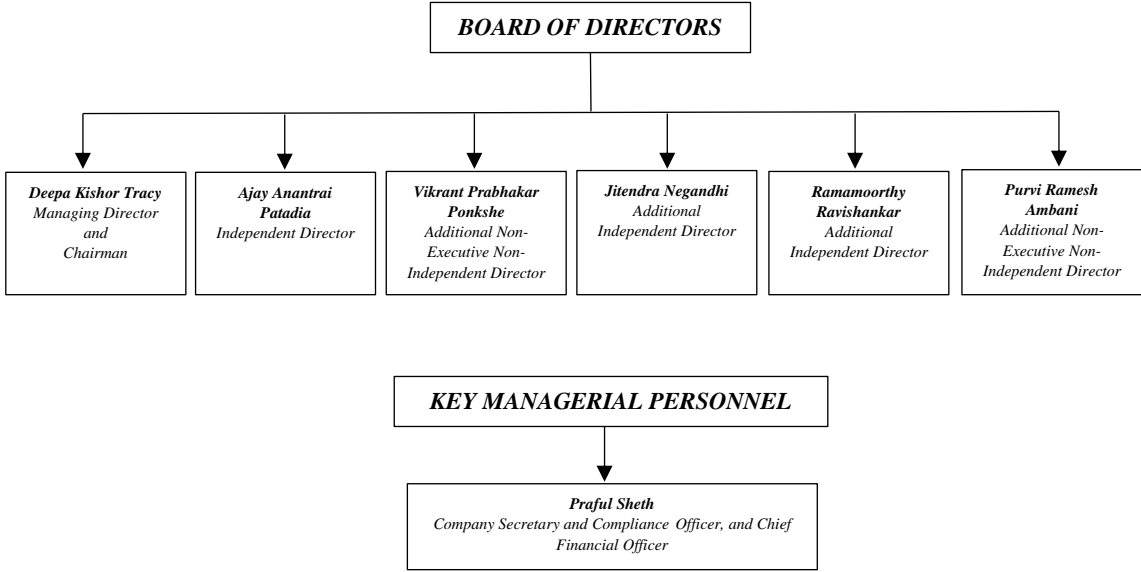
BOARD OF DIRECTORS

Deepa Kishor Tracy
Managing Director and Chairman

Ajay Anantrai Patadia
Independent Director

Vikrant Prabhakar Ponkshe
Additional Non-Executive Non-Independent Director

Jitendra Negandhi
Additional Independent Director

Ramamoorthy Ravishankar
Additional Independent Director

Purvi Ramesh Ambani
Additional Non-Executive Non-Independent Director

KEY MANAGERIAL PERSONNEL

Praful Sheth
Company Secretary and Compliance Officer, and Chief Financial Officer